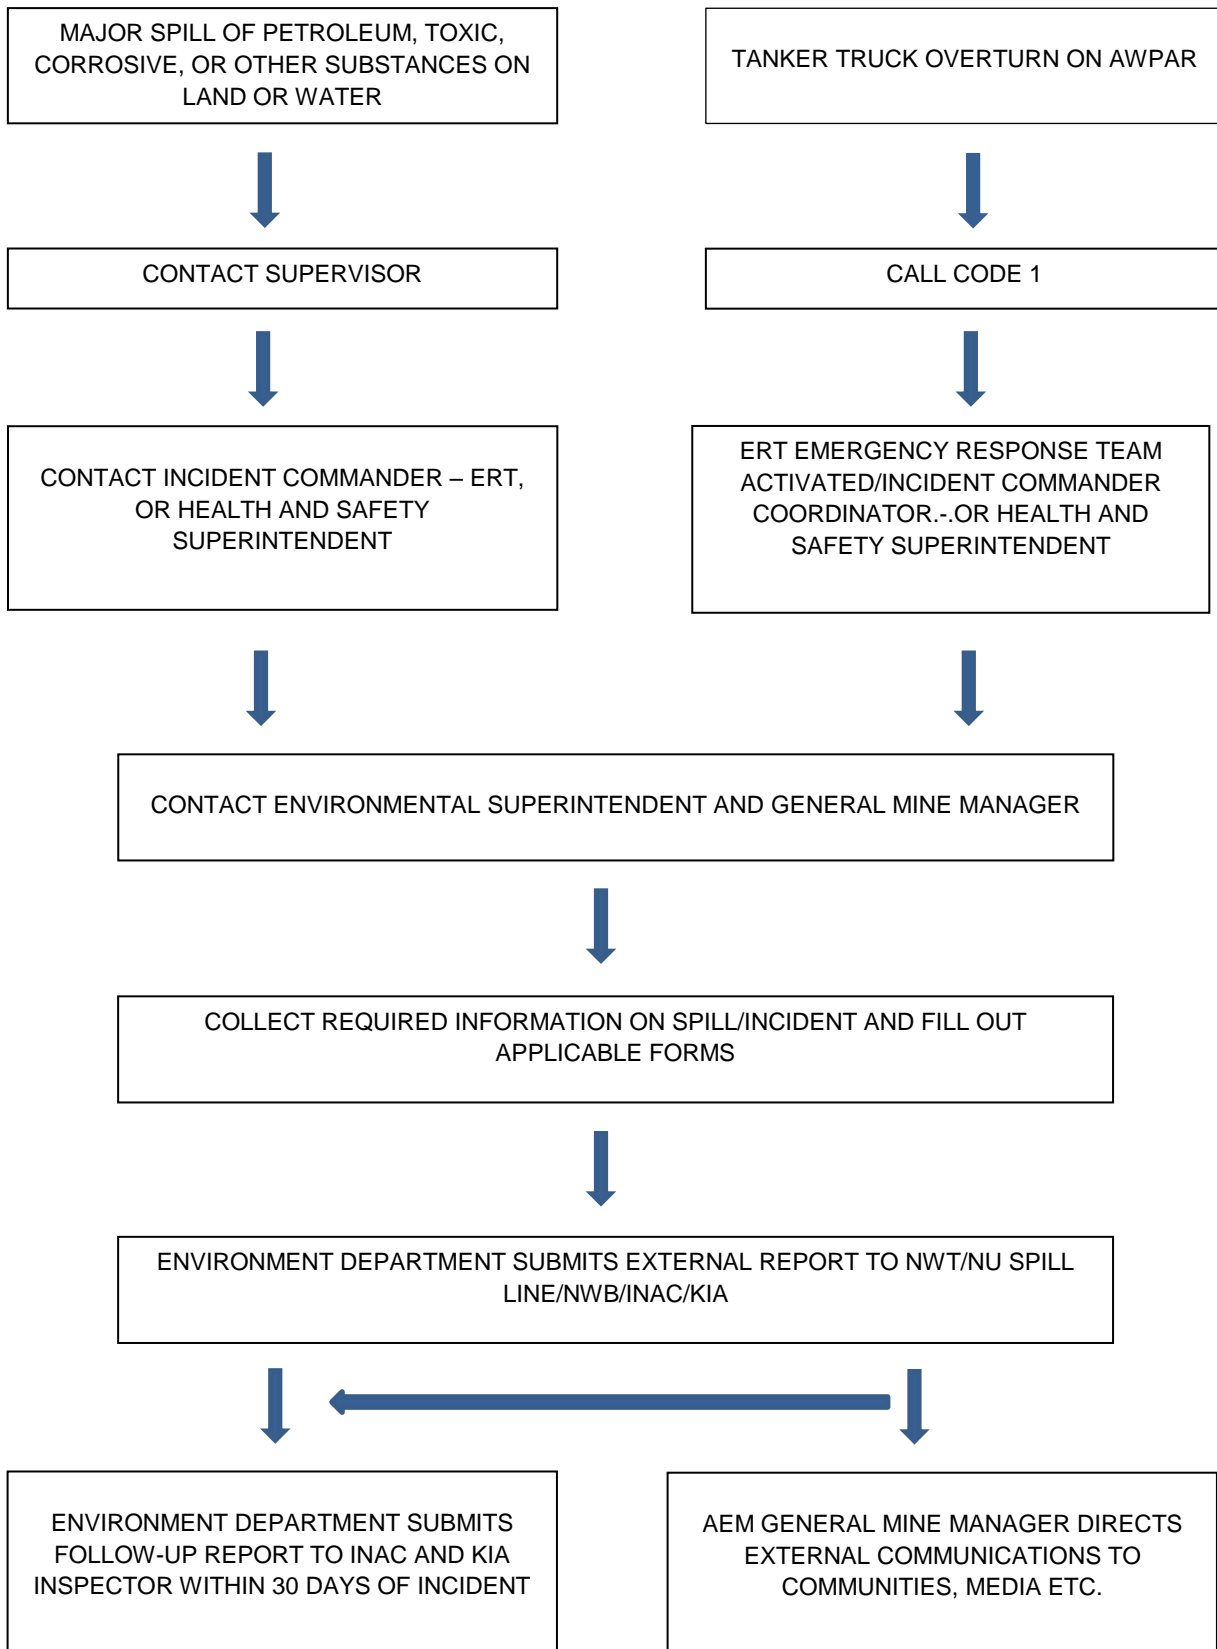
MAJOR SPILL OF PETROLEUM, TOXIC, CORROSIVE, OR OTHER SUBSTANCES ON LAND OR WATER

TANKER TRUCK OVERTURN ON AWPAR

CONTACT SUPERVISOR

CALL CODE 1

CONTACT INCIDENT COMMANDER – ERT, OR HEALTH AND SAFETY SUPERINTENDENT

ERT EMERGENCY RESPONSE TEAM ACTIVATED/INCIDENT COMMANDER COORDINATOR.-.OR HEALTH AND SAFETY SUPERINTENDENT

CONTACT ENVIRONMENTAL SUPERINTENDENT AND GENERAL MINE MANAGER

COLLECT REQUIRED INFORMATION ON SPILL/INCIDENT AND FILL OUT APPLICABLE FORMS

ENVIRONMENT DEPARTMENT SUBMITS EXTERNAL REPORT TO NWT/NU SPILL LINE/NWB/INAC/KIA

ENVIRONMENT DEPARTMENT SUBMITS FOLLOW-UP REPORT TO INAC AND KIA INSPECTOR WITHIN 30 DAYS OF INCIDENT

AEM GENERAL MINE MANAGER DIRECTS EXTERNAL COMMUNICATIONS TO COMMUNITIES, MEDIA ETC.